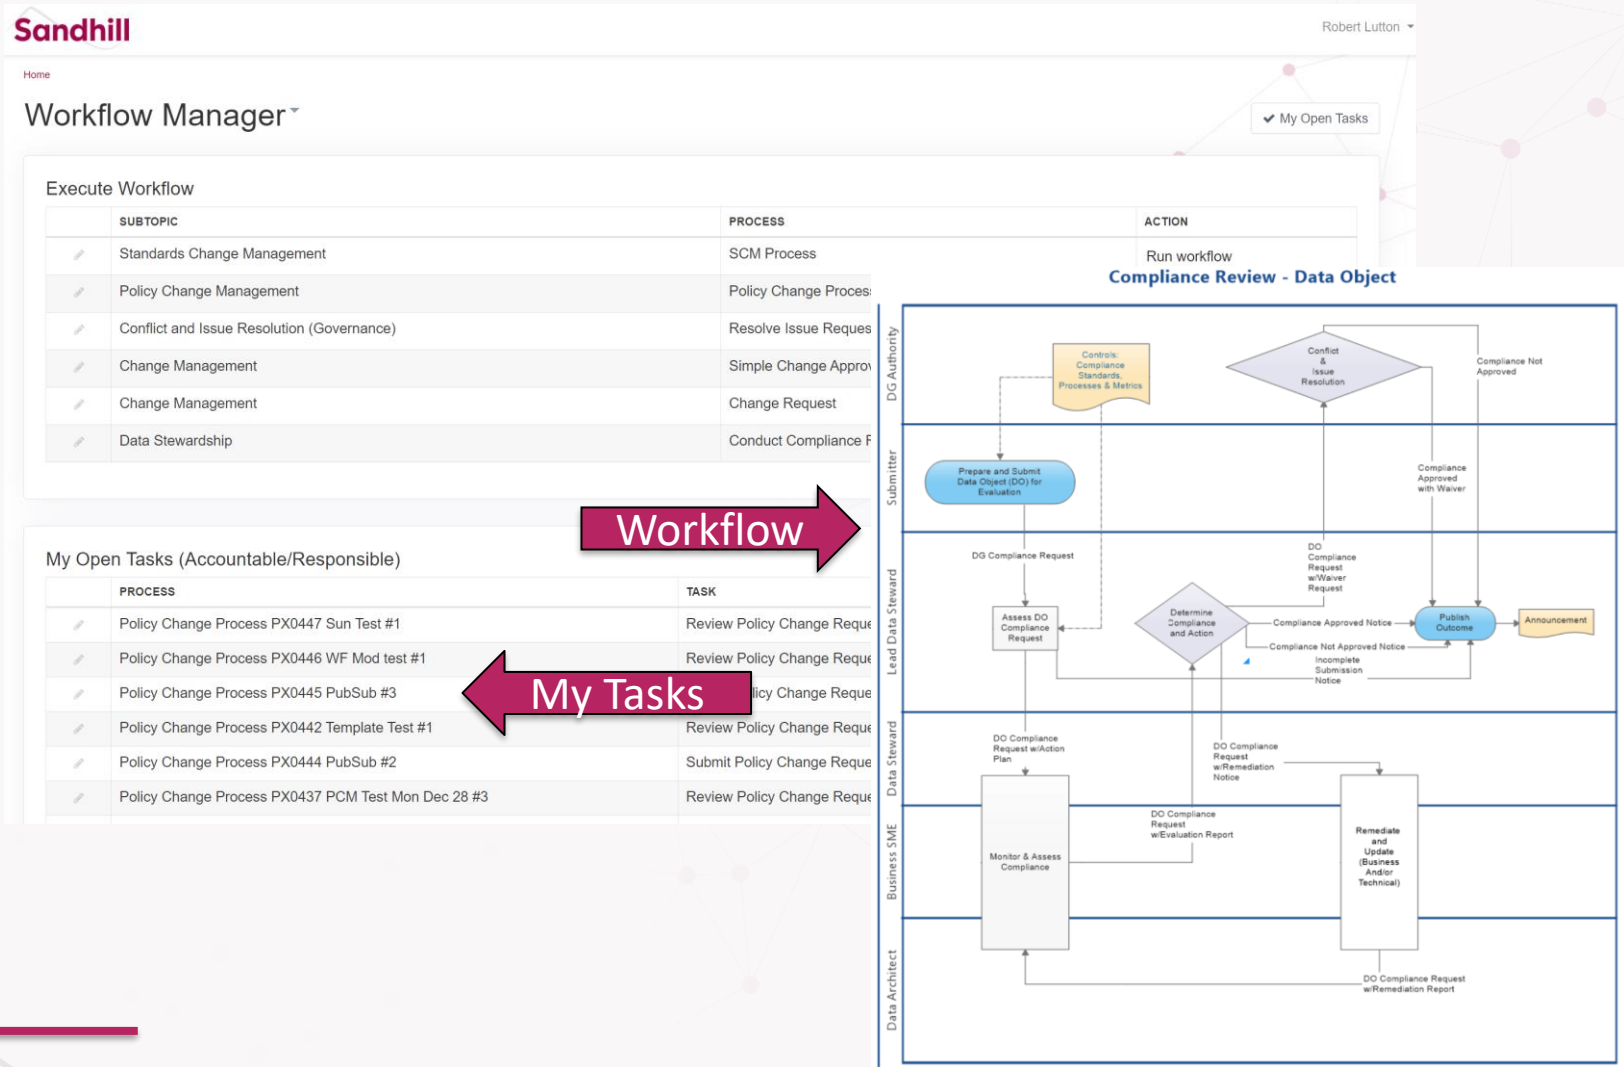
Sandhill

Robert Lutton

Home

Workflow Manager

My Open Tasks

Execute Workflow

| | SUBTOPIC | PROCESS | ACTION |
|---|---|---|---|
| | Standards Change Management | SCM Process | Run workflow |
| | Policy Change Management | Policy Change Proces | |
| | Conflict and Issue Resolution (Governance) | Resolve Issue Reques | |
| | Change Management | Simple Change Appro | |
| | Change Management | Change Request | |
| | Data Stewardship | Conduct Compliance F | |

Workflow

My Open Tasks (Accountable/Responsible)

| | PROCESS | TASK |
|---|---|---|
| | Policy Change Process PX0447 Sun Test #1 | Review Policy Change Reque |
| | Policy Change Process PX0446 WF Mod test #1 | Review Policy Change Reque |
| | Policy Change Process PX0445 PubSub #3 | licy Change Reque |
| | Policy Change Process PX0442 Template Test #1 | Review Policy Change Reque |
| | Policy Change Process PX0444 PubSub #2 | Submit Policy Change Reque |
| | Policy Change Process PX0437 PCM Test Mon Dec 28 #3 | Review Policy Change Reque |

My Tasks

Compliance Review - Data Object

DG Authority

Controls: Compliance Standards, Processes & Metrics

Conflict & Issue Resolution

Compliance Not Approved

Submitter

Prepare and Submit Data Object (DO) for Evaluation

Compliance Approved with Waiver

Lead Data Steward

DG Compliance Request

DO Compliance Request w/Waiver Request

Assess DO Compliance Request

Determine Compliance and Action

Compliance Approved Notice

Publish Outcome

Announcement

Compliance Not Approved Notice

Incomplete Submission Notice

Data Steward

DO Compliance Request w/Action Plan

DO Compliance Request w/Remediation Notice

Business SME

DO Compliance Request w/Evaluation Report

Monitor & Assess Compliance

Remediate and Update (Business And/or Technical)

Data Architect

DO Compliance Request w/Remediation Report